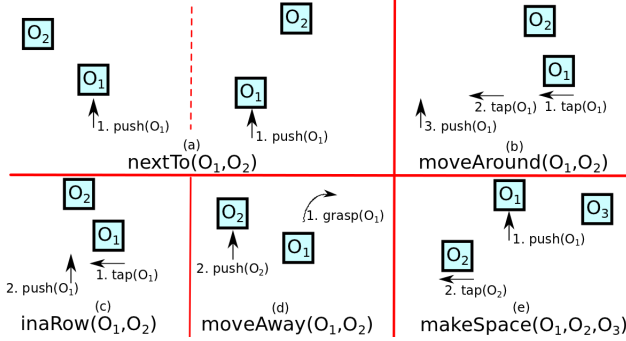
$O_2$

$O_1$

1. push($O_1$)

$O_2$

$O_1$

1. push($O_1$)

(a)

nextTo($O_1$,$O_2$)

$O_2$

$O_1$

2. tap($O_1$)

1. tap($O_1$)

3. push($O_1$)

(b)

moveAround($O_1$,$O_2$)

$O_2$

$O_1$

1. tap($O_1$)

2. push($O_1$)

(c)

inaRow($O_1$,$O_2$)

$O_2$

1. grasp($O_1$)

$O_1$

2. push($O_2$)

(d)

moveAway($O_1$,$O_2$)

$O_1$

$O_3$

1. push($O_1$)

$O_2$

2. tap($O_2$)

(e)

makeSpace($O_1$,$O_2$,$O_3$)